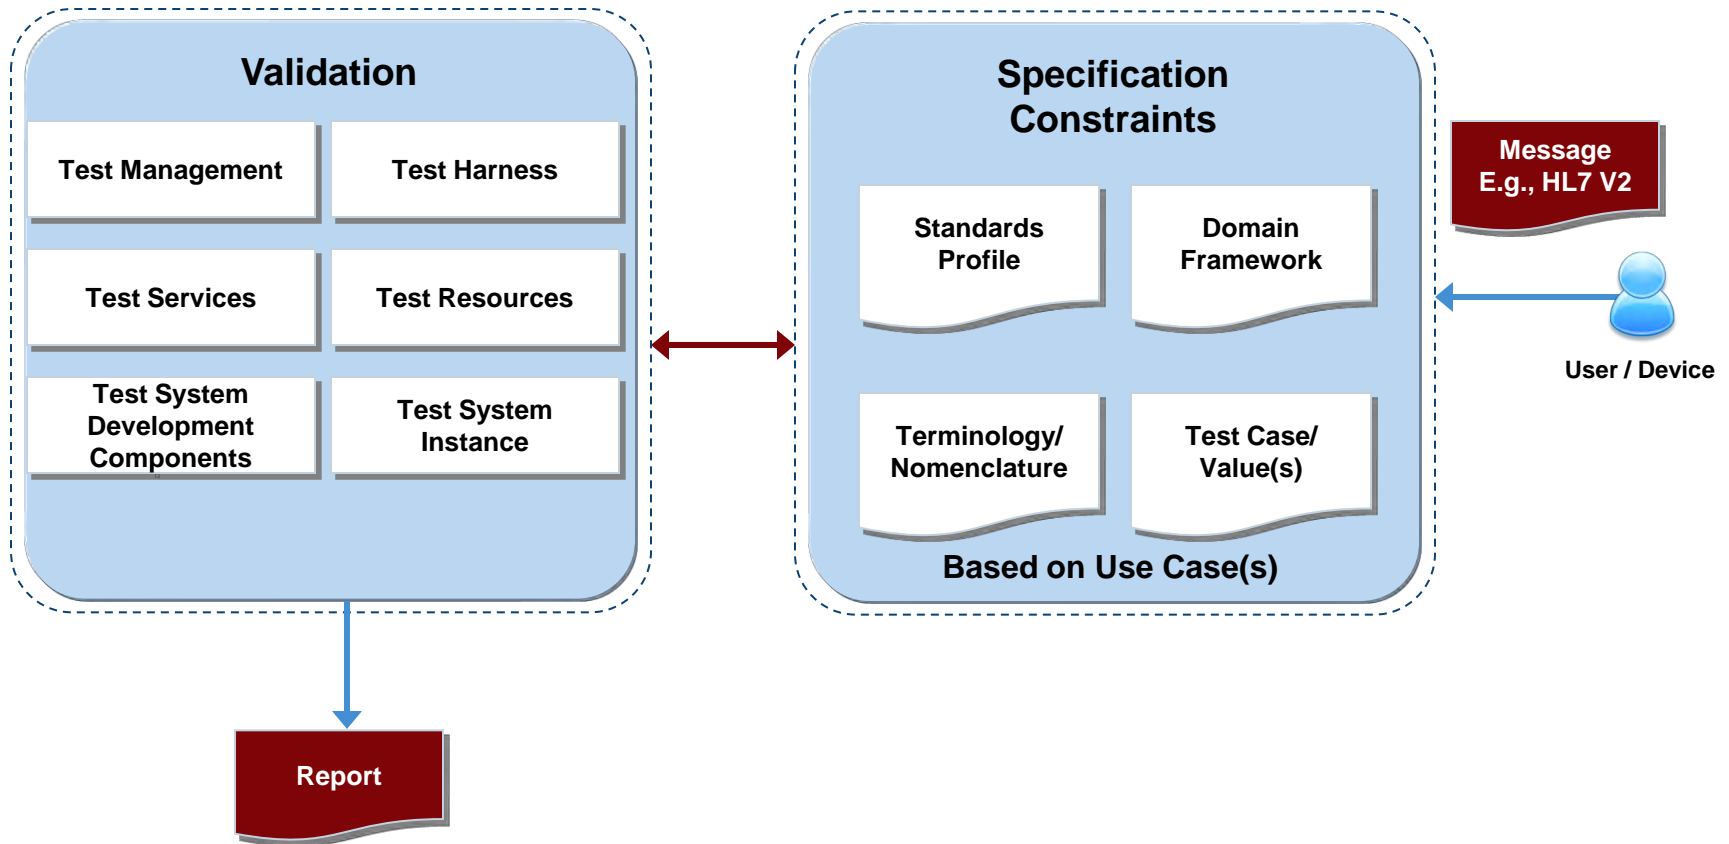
Validation

Test Management

Test Harness

Test Services

Test Resources

Test System Development Components

Test System Instance

Specification Constraints

Standards Profile

Domain Framework

Terminology/ Nomenclature

Test Case/ Value(s)

Based on Use Case(s)

Message E.g., HL7 V2

User / Device

Report